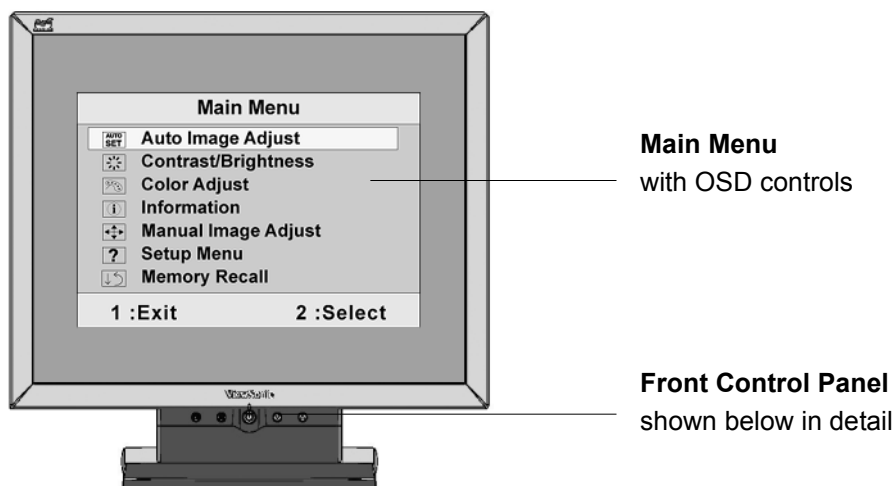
Main Menu

AUTO SET Auto Image Adjust
Contrast/Brightness
Color Adjust
i Information
Manual Image Adjust
? Setup Menu
Memory Recall

1 :Exit 2 :Select

ViewSonic

Main Menu
with OSD controls

Front Control Panel
shown below in detail